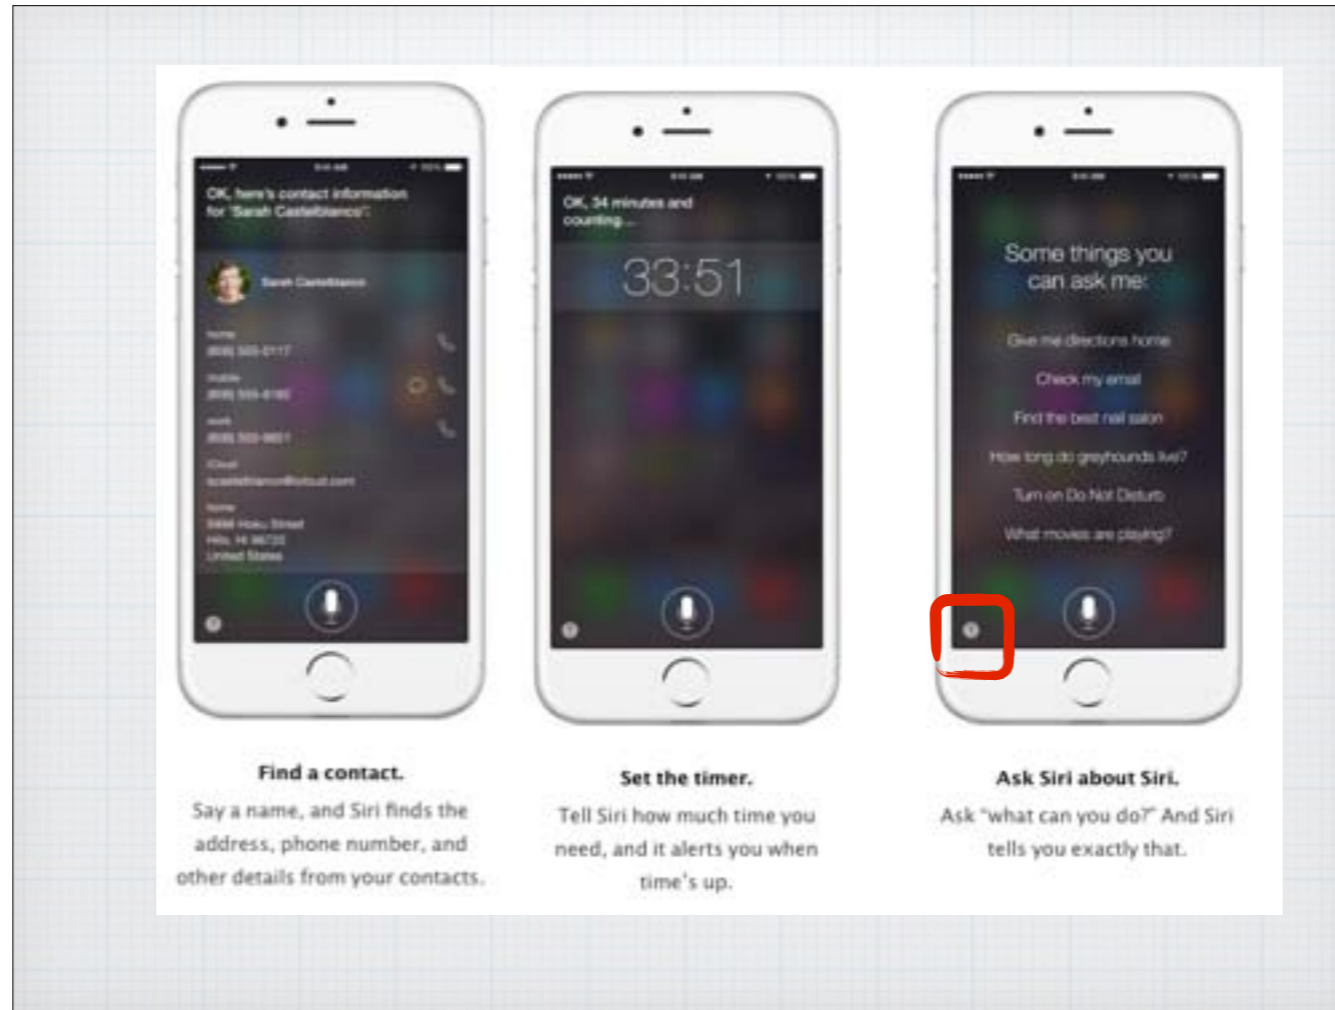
OK, here's contact information for 'Sarah Castelblanco':

Sarah Castelblanco

home
(808) 555-0117

mobile
(808) 555-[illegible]

work
(808) 555-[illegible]

iCloud
scastelblanco@icloud.com

home
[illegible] Street
Hilo, HI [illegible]
United States

OK, 34 minutes and counting...

33:51

Some things you can ask me:

Give me directions home

Check my email

Find the best nail salon

How long do greyhounds live?

Turn on Do Not Disturb

What movies are playing?

Find a contact.
Say a name, and Siri finds the address, phone number, and other details from your contacts.

Set the timer.
Tell Siri how much time you need, and it alerts you when time's up.

Ask Siri about Siri.
Ask "what can you do?" And Siri tells you exactly that.